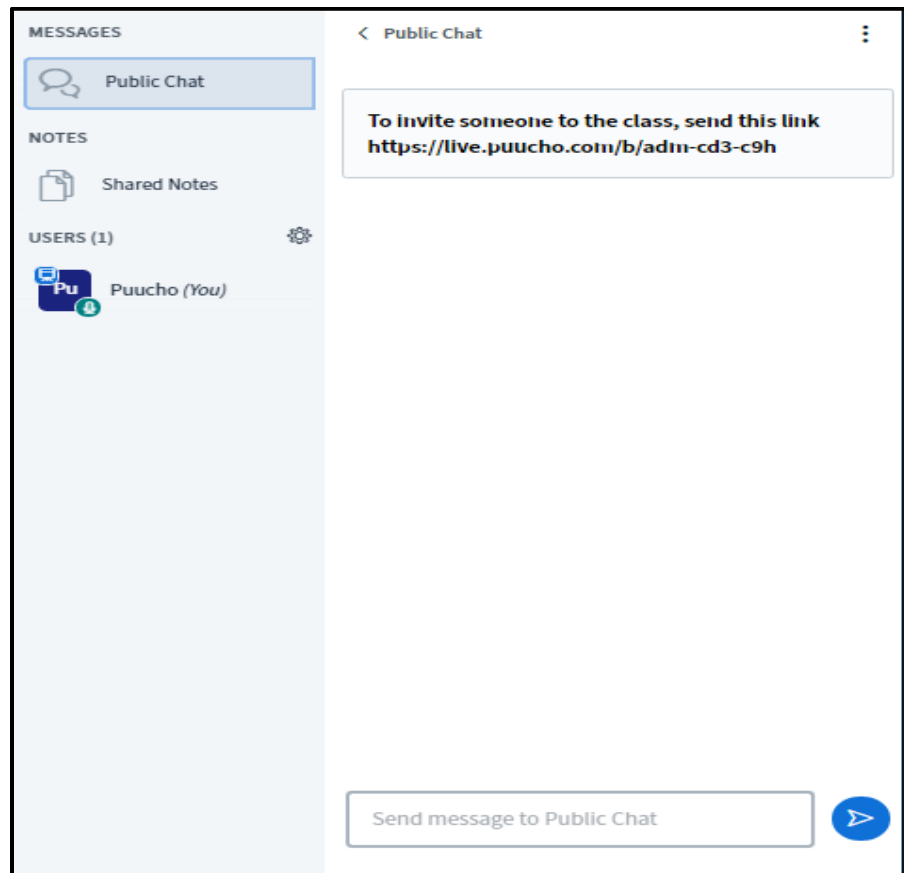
MESSAGES

Public Chat

NOTES

Shared Notes

USERS (1)

Pu

Puucho (You)

< Public Chat

To invite someone to the class, send this link https://live.puucho.com/b/adm-cd3-c9h

Send message to Public Chat